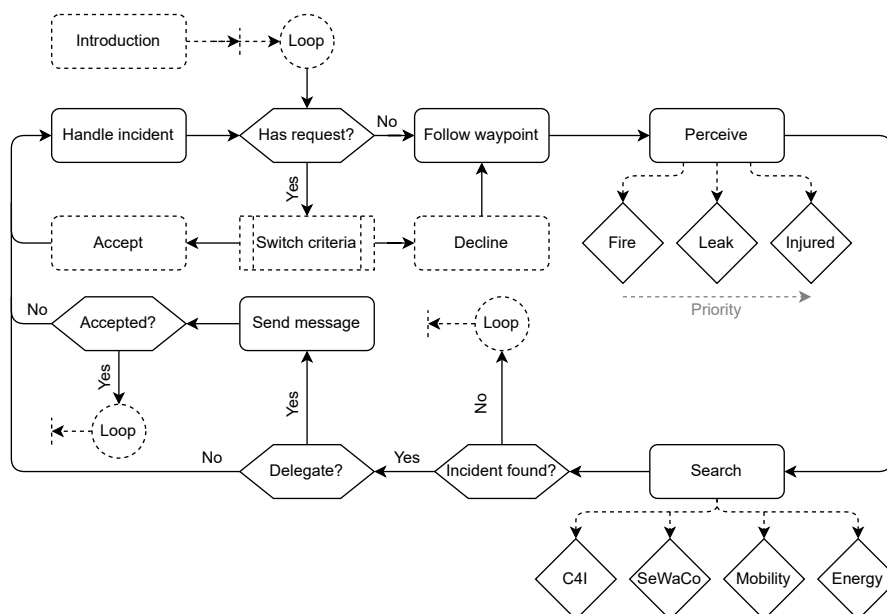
Introduction

Loop

Handle incident

Has request?

No

Follow waypoint

Perceive

Yes

Accept

Switch criteria

Decline

Fire

Leak

Injured

Priority

No

Accepted?

Send message

Loop

Yes

Loop

Yes

No

No

Delegate?

Yes

Incident found?

Search

C4I

SeWaCo

Mobility

Energy